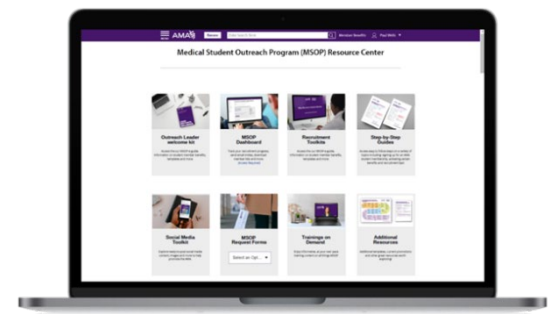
AMA

Medical Student Outreach Program (MSOP) Resource Center

Outreach Leader welcome kit

MSOP Dashboard

Recruitment Toolkits

Step by Step Guides

Social Media Toolkit

MSOP Request Forms

Select an Opt...

Trainings on Demand

Additional Resources